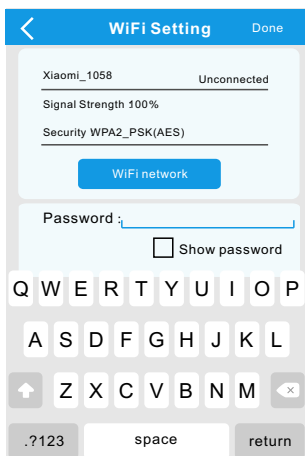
WiFi Setting
Done

Xiaomi_1058
Unconnected

Signal Strength 100%

Security WPA2_PSK(AES)

WiFi network

Password :

Show password

Q W E R T Y U I O P
A S D F G H J K L
Z X C V B N M
.?123
space
return